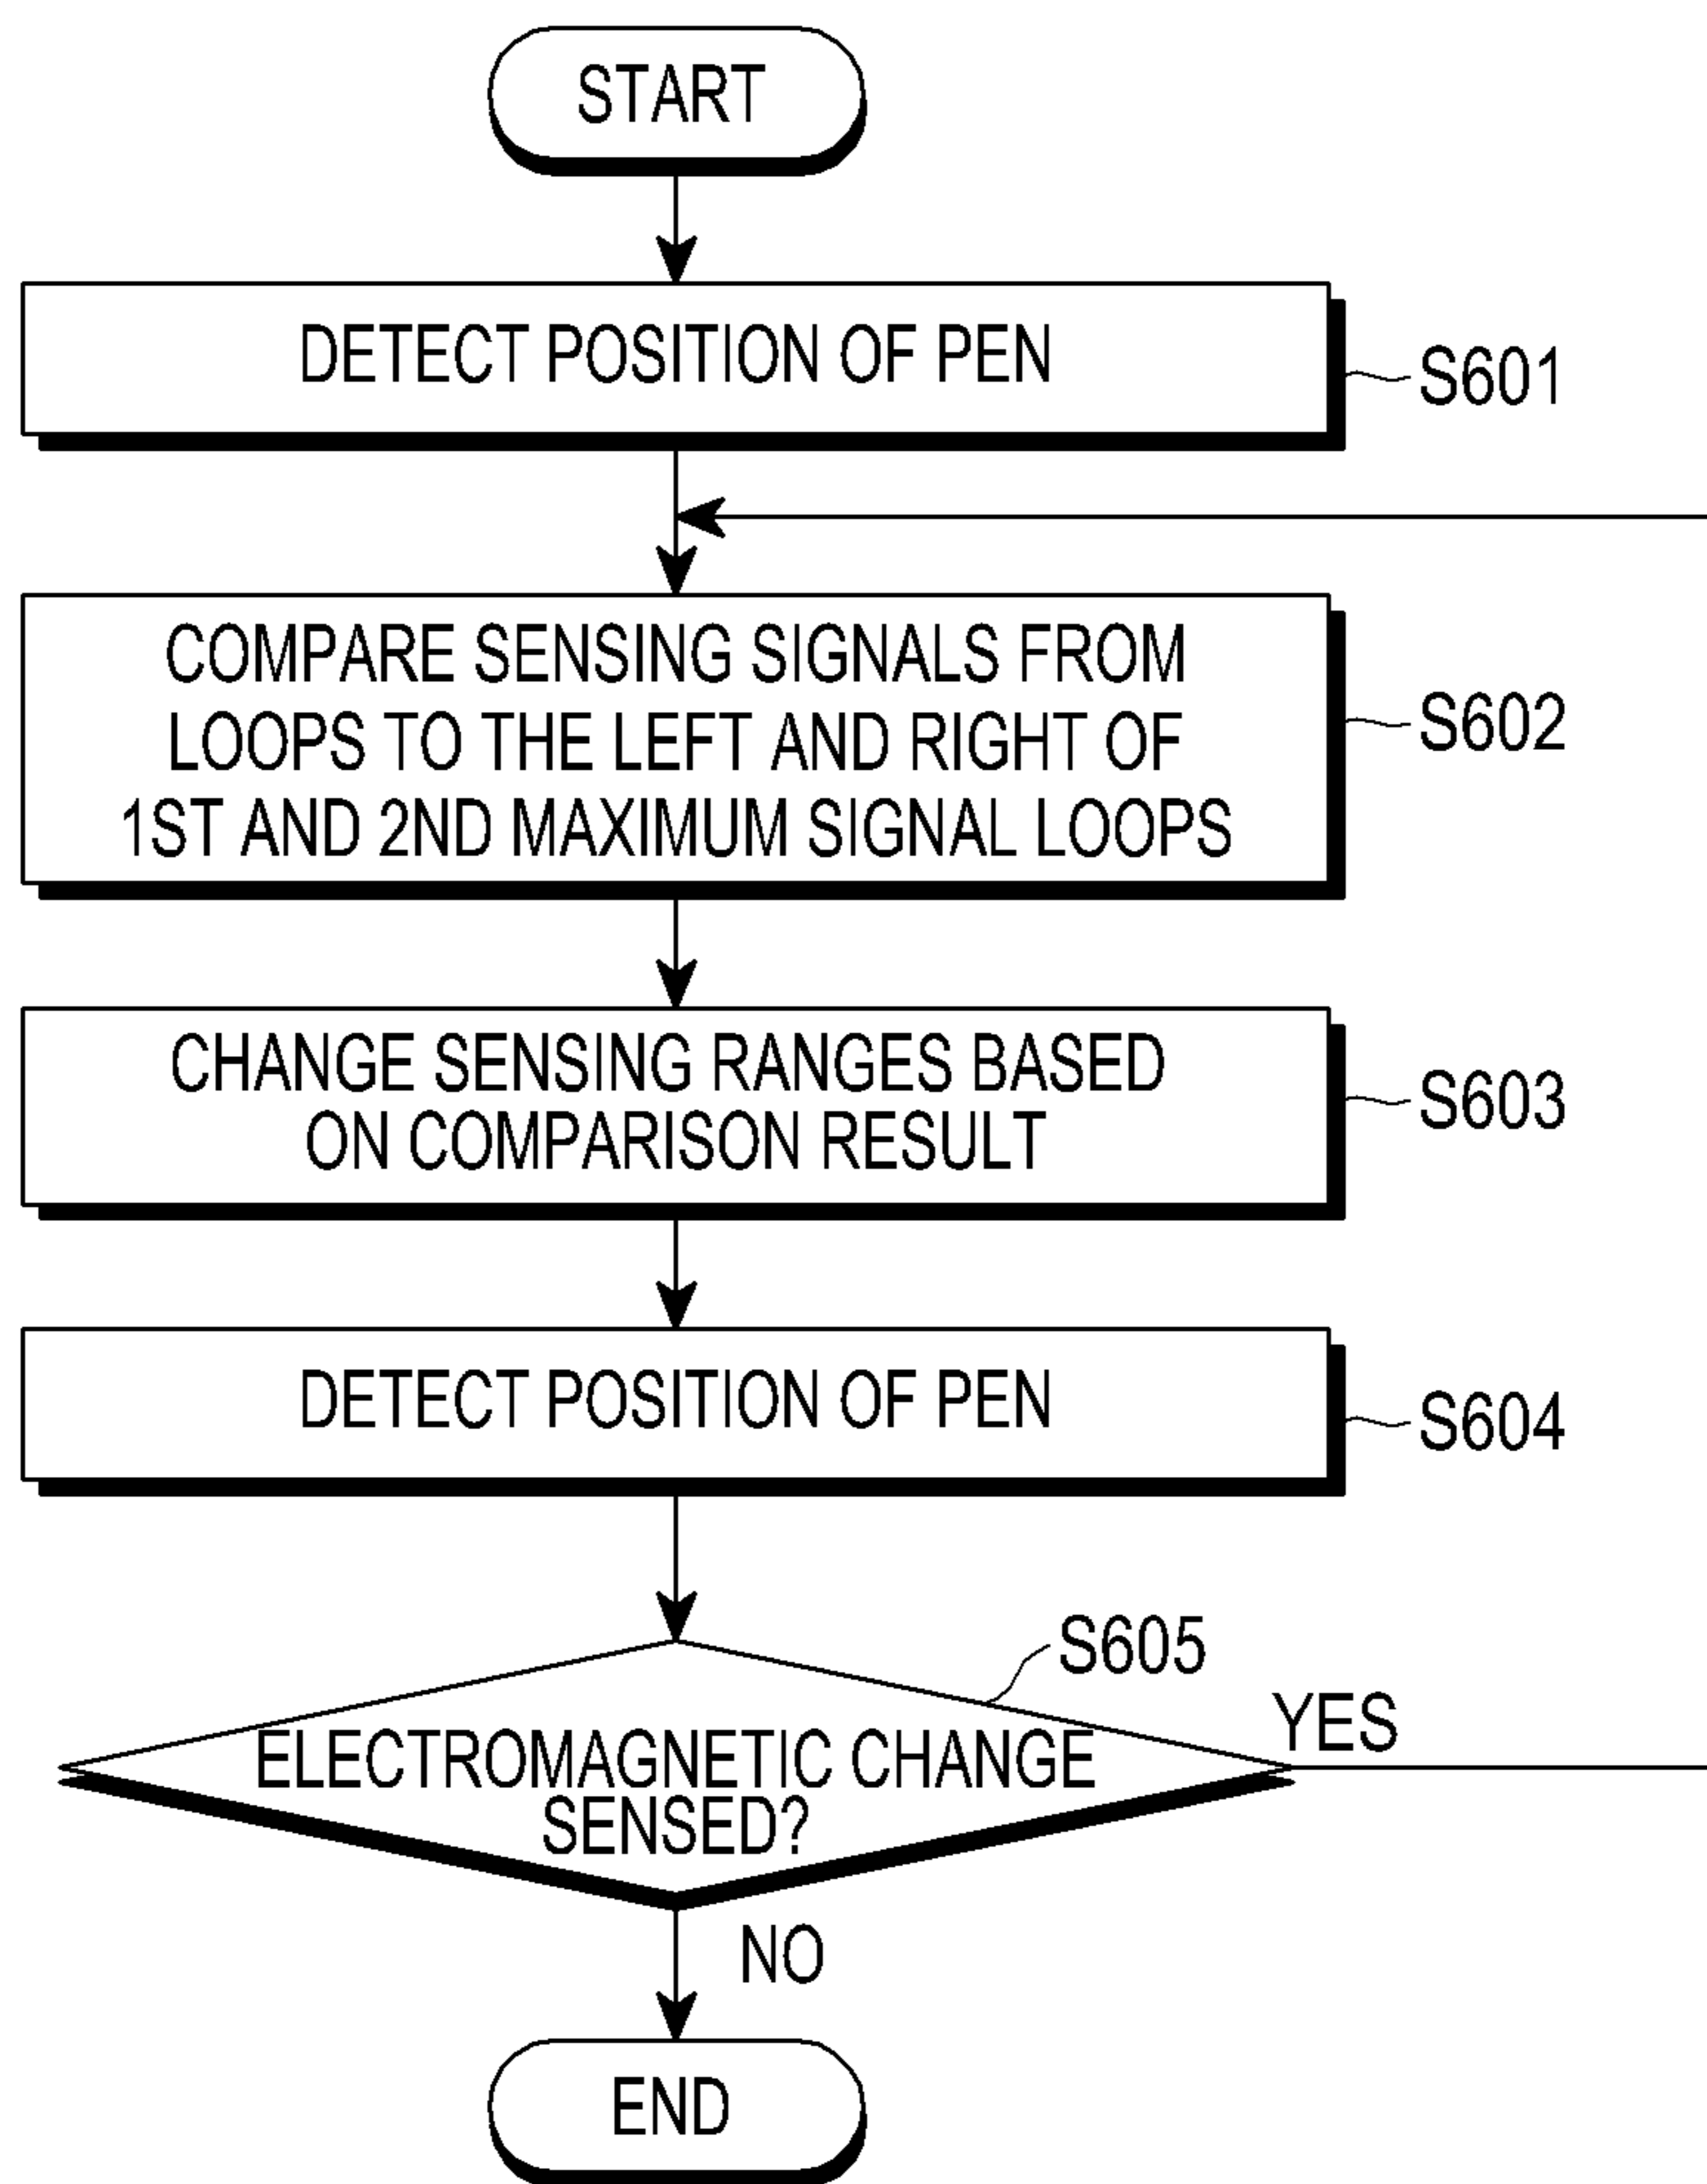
START

DETECT POSITION OF PEN

S601

COMPARE SENSING SIGNALS FROM LOOPS TO THE LEFT AND RIGHT OF 1ST AND 2ND MAXIMUM SIGNAL LOOPS

S602

CHANGE SENSING RANGES BASED ON COMPARISON RESULT

S603

DETECT POSITION OF PEN

S604

S605

ELECTROMAGNETIC CHANGE SENSED?

YES

NO

END